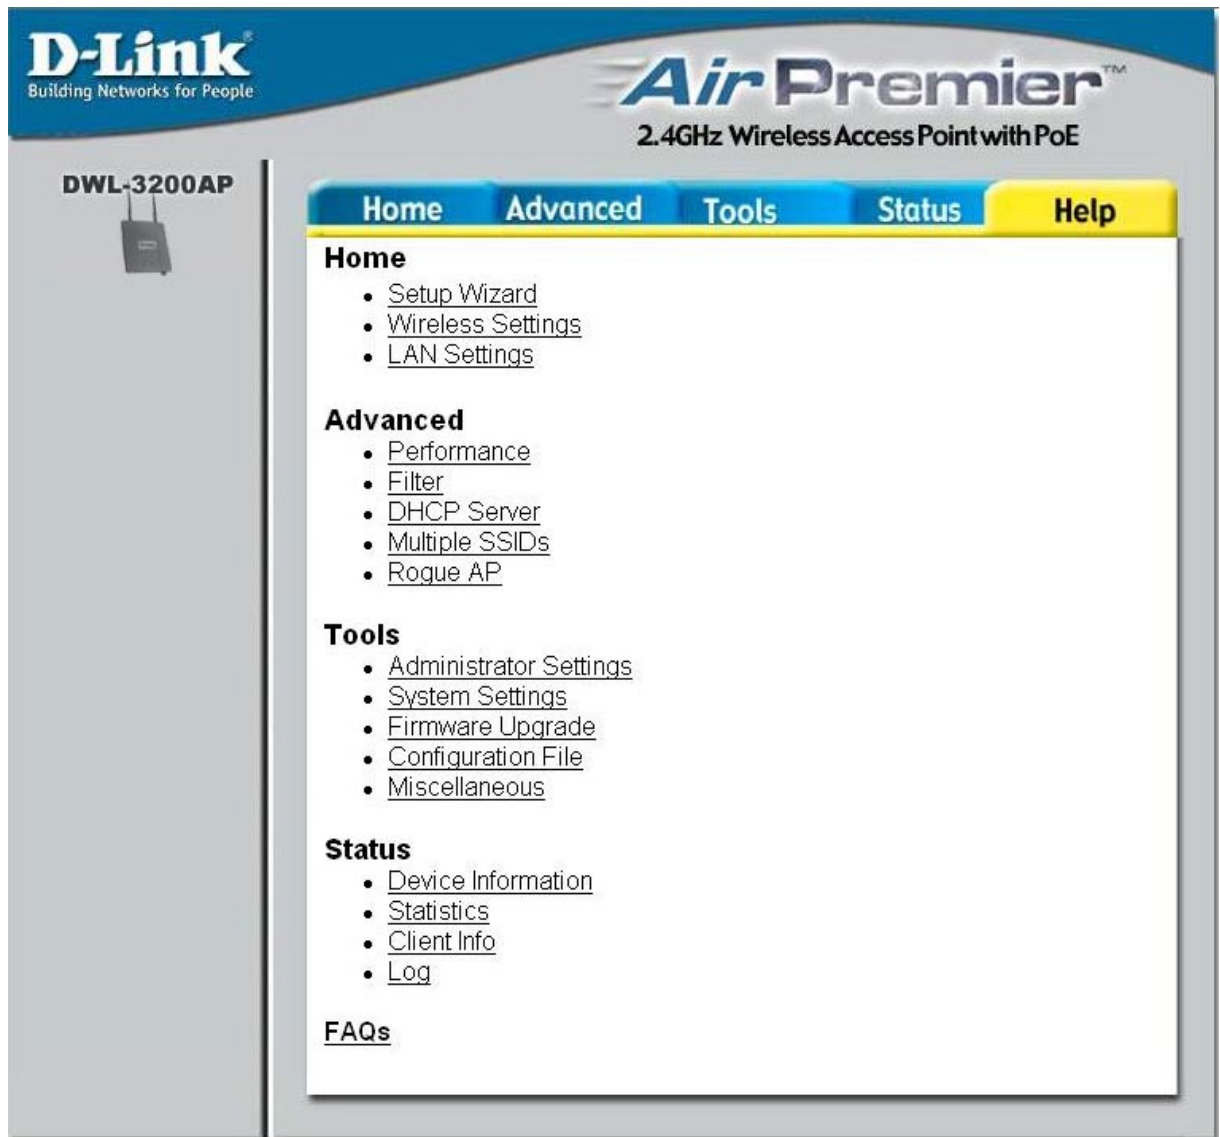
D-Link
Building Networks for People

AirPremier™
2.4GHz Wireless Access Point with PoE

DWL-3200AP

Home Advanced Tools Status Help

Home
- Setup Wizard
- Wireless Settings
- LAN Settings

Advanced
- Performance
- Filter
- DHCP Server
- Multiple SSIDs
- Rogue AP

Tools
- Administrator Settings
- System Settings
- Firmware Upgrade
- Configuration File
- Miscellaneous

Status
- Device Information
- Statistics
- Client Info
- Log

FAQs